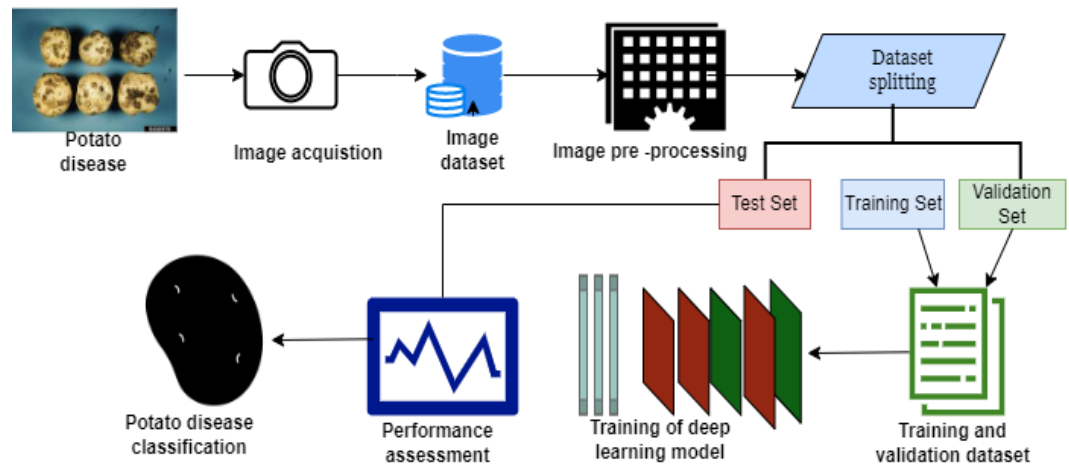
Potato disease

Image acquistion

Image dataset

Image pre -processing

Dataset splitting

Test Set

Training Set

Validation Set

Potato disease classification

Performance assessment

Training of deep learning model

Training and validation dataset